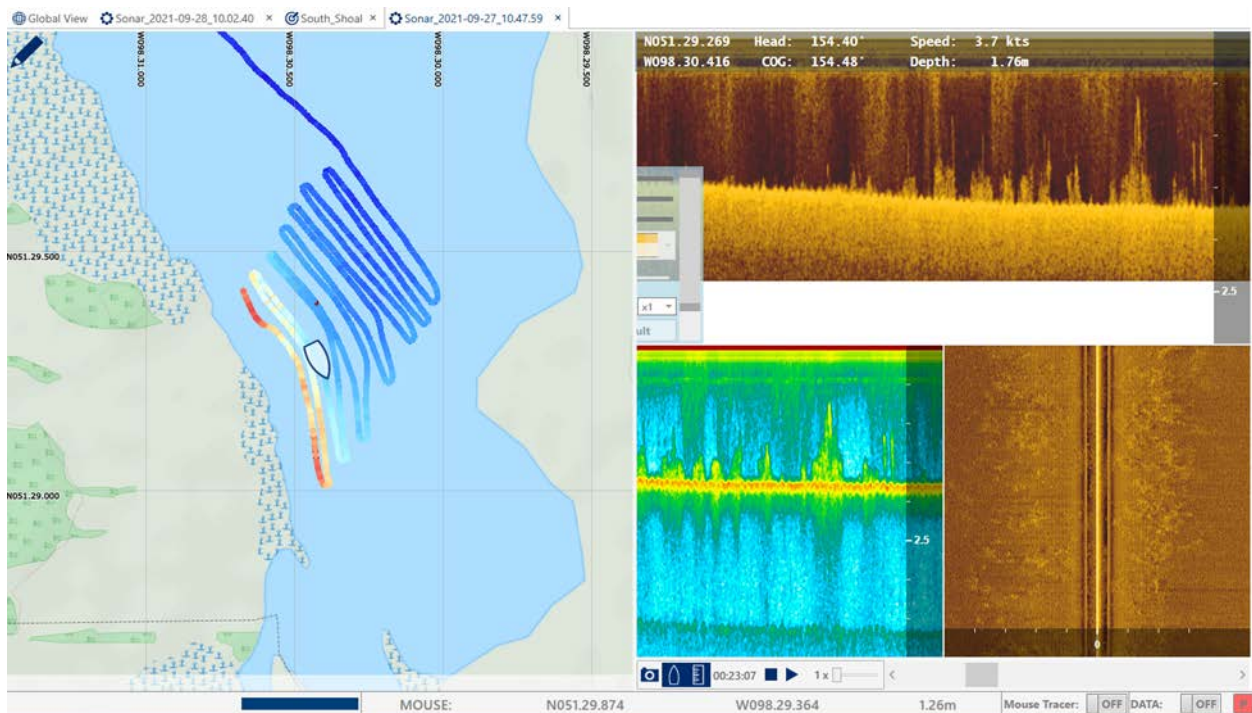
Global View Sonar_2021-09-28_10.02.40 × South_Shoal × Sonar_2021-09-27_10.47.59 ×

W098.31.000 W098.30.500 W098.30.000 W098.29.500

N051.29.500

N051.29.000

N051.29.269 Head: 154.40° Speed: 3.7 kts
W098.30.416 COG: 154.48° Depth: 1.76m

x1
ult

2.5

2.5

0

00:23:07 1 x

MOUSE: N051.29.874 W098.29.364 1.26m Mouse Tracer: OFF DATA: OFF